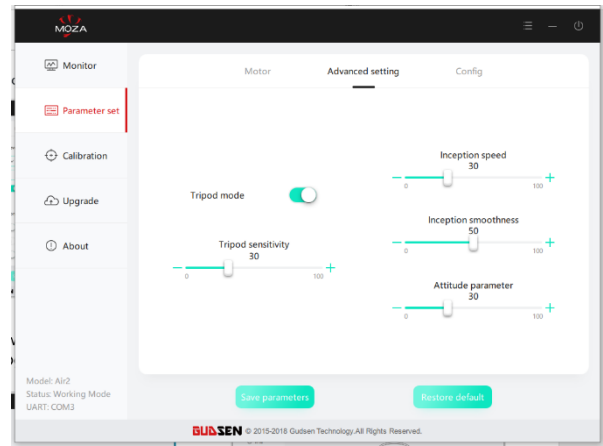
MOZA

Monitor

Parameter set

Calibration

Upgrade

About

Motor

Advanced setting

Config

Tripod mode

Tripod sensitivity
30
–
0
100
+

Inception speed
30
–
0
100
+

Inception smoothness
50
–
0
100
+

Attitude parameter
30
–
0
100
+

Model: Air2
Status: Working Mode
UART: COM3

Save parameters

Restore default

GUDSEN © 2015-2018 Gudsen Technology.All Rights Reserved.